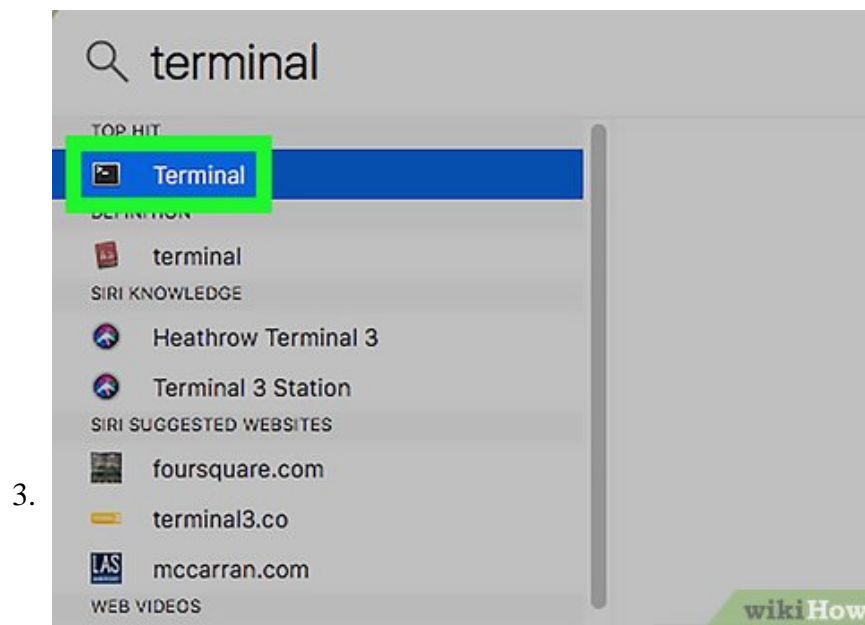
terminal

TOP HIT

Terminal

DEFINITION

terminal

SIRI KNOWLEDGE

Heathrow Terminal 3

Terminal 3 Station

SIRI SUGGESTED WEBSITES

foursquare.com

terminal3.co

LAS

mccarran.com

WEB VIDEOS

3.

wikiHow